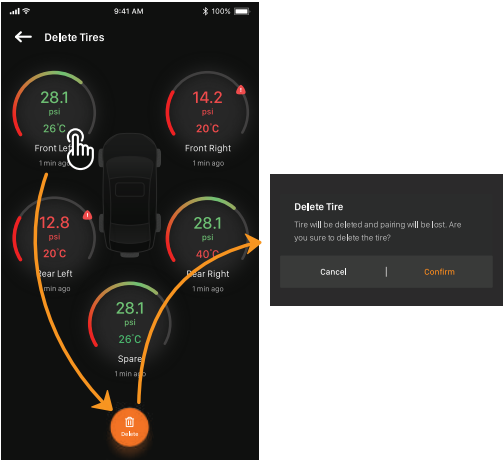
9:41 AM 100%

Delete Tires

28.1
psi
26°C
Front Left
1 min ago

14.2
psi
20°C
Front Right
1 min ago

12.8
psi
20°C
Rear Left
1 min ago

28.1
psi
40°C
Rear Right
1 min ago

28.1
psi
26°C
Spare
1 min ago

Delete

Delete Tire

Tire will be deleted and pairing will be lost. Are you sure to delete the tire?

Cancel | Confirm